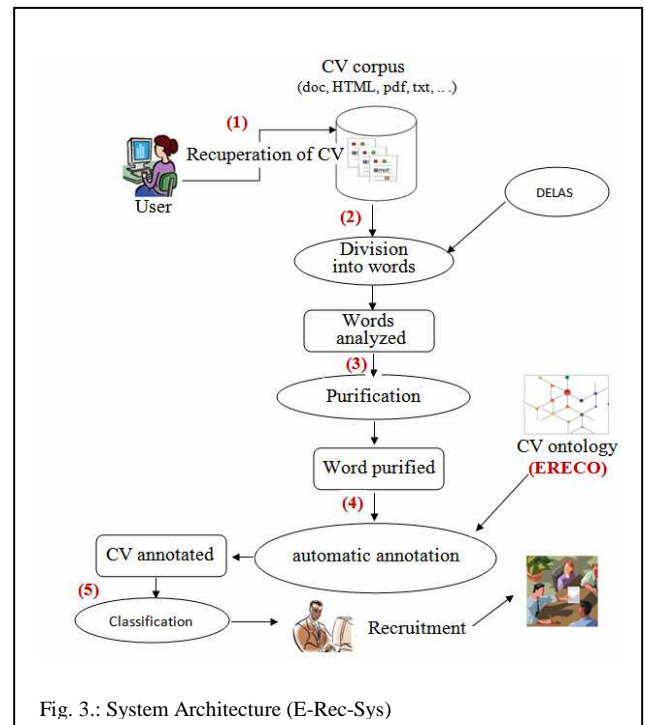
CV corpus
(doc, HTML, pdf, txt, .. .)

(1)

Recuperation of CV

User

DELAS

(2)

Division into words

Words analyzed

(3)

Purification

CV ontology
(ERECO)

Word purified

(4)

CV annotated

automatic annotation

(5)

Classification

Recruitment

Fig. 3.: System Architecture (E-Rec-Sys)